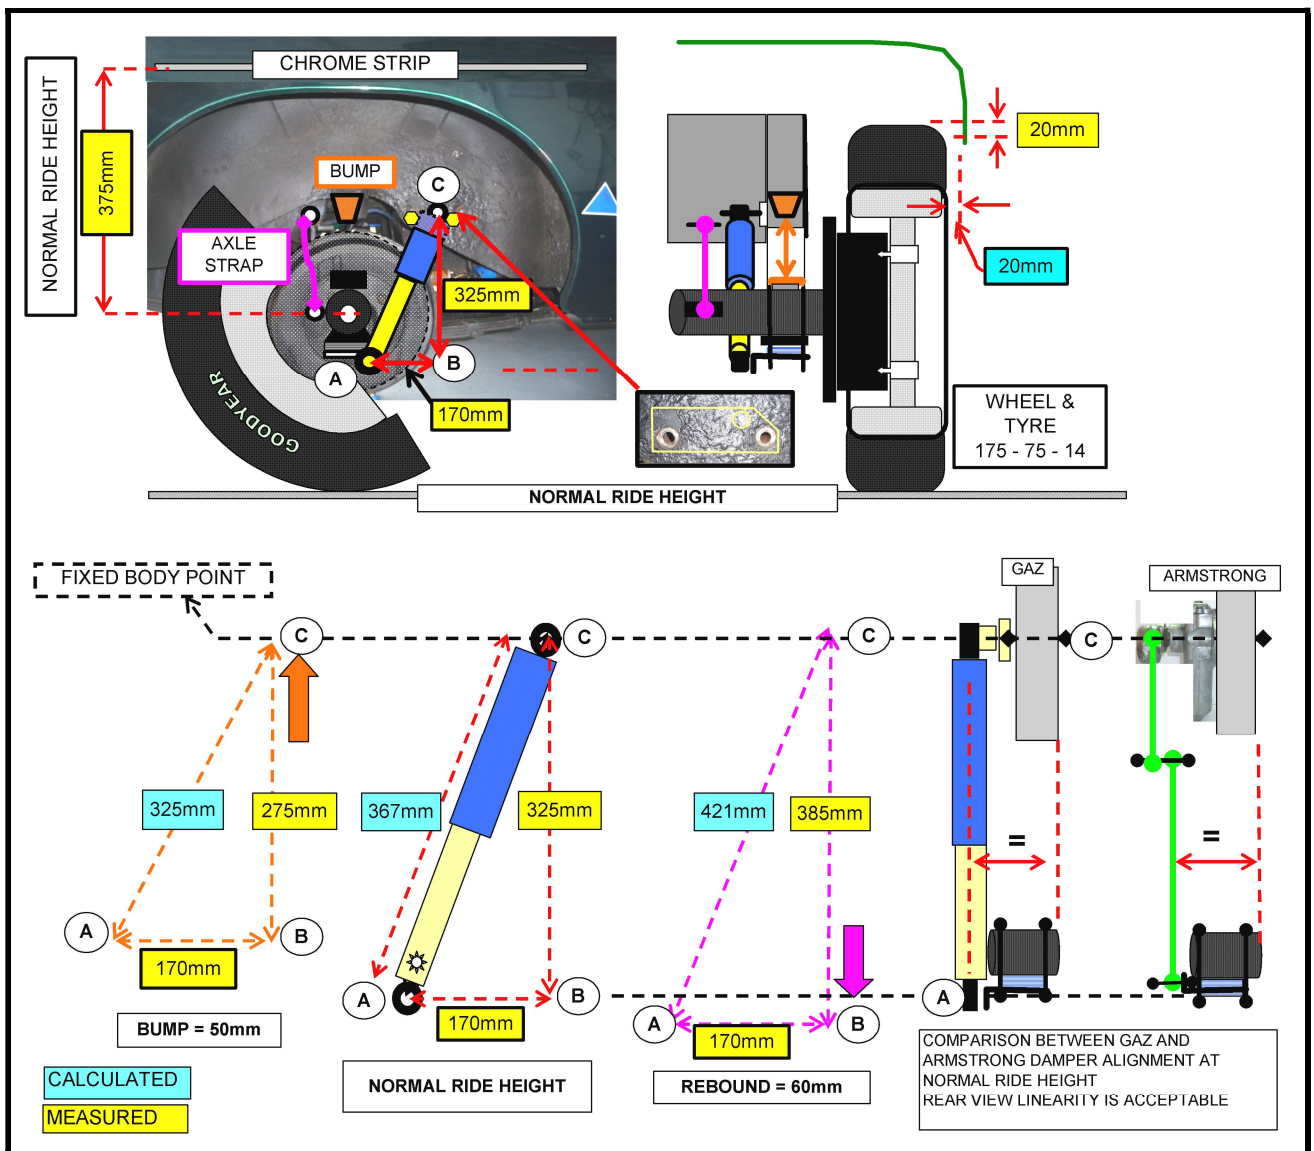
NORMAL RIDE HEIGHT
375mm
CHROME STRIP
BUMP
C
AXLE STRAP
325mm
B
A
170mm
GOODYEAR
20mm
20mm
WHEEL & TYRE 175 - 75 - 14
NORMAL RIDE HEIGHT

FIXED BODY POINT
C
325mm
275mm
A
B
170mm
BUMP = 50mm
C
367mm
325mm
A
B
170mm
NORMAL RIDE HEIGHT
C
421mm
385mm
A
B
170mm
REBOUND = 60mm
GAZ
ARMSTRONG
C
=
=
A
COMPARISON BETWEEN GAZ AND ARMSTRONG DAMPER ALIGNMENT AT NORMAL RIDE HEIGHT
REAR VIEW LINEARITY IS ACCEPTABLE
CALCULATED
MEASURED